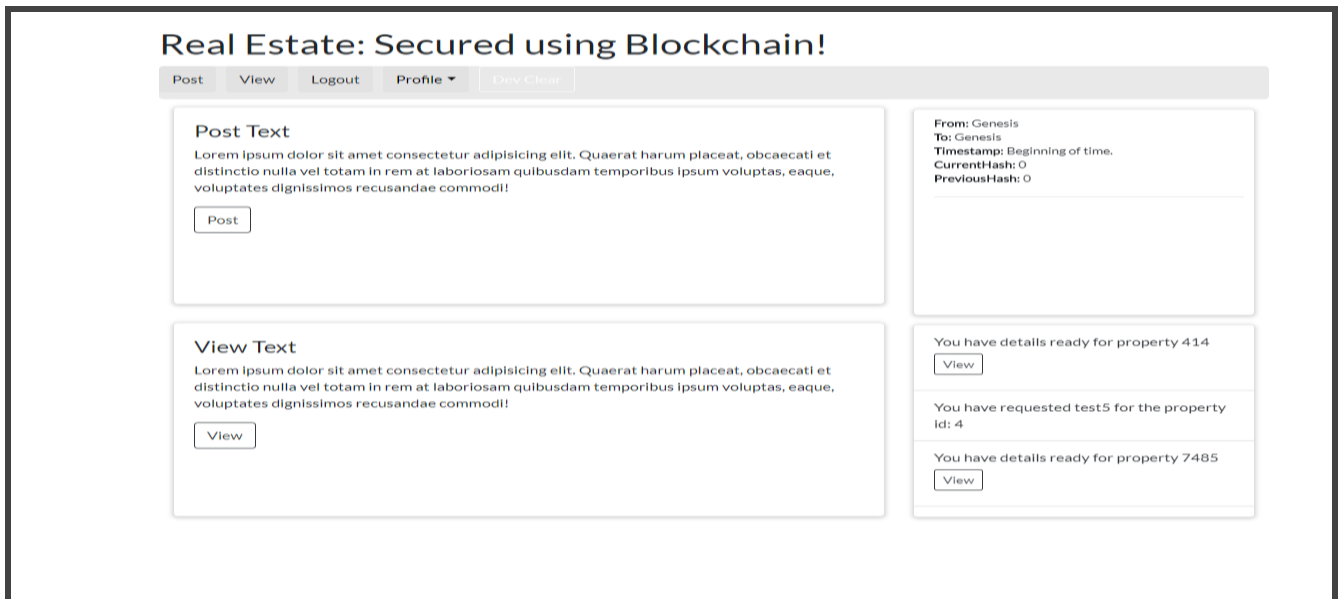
Real Estate: Secured using Blockchain!

Post View Logout Profile ▾ Dev Clear

Post Text

Lorem ipsum dolor sit amet consectetur adipisicing elit. Quaerat harum placeat, obcaecati et distinctio nulla vel totam in rem at laboriosam quibusdam temporibus ipsum voluptas, eaque, voluptates dignissimos recusandae commodi!

Post

From: Genesis
To: Genesis
Timestamp: Beginning of time.
CurrentHash: 0
PreviousHash: 0

View Text

Lorem ipsum dolor sit amet consectetur adipisicing elit. Quaerat harum placeat, obcaecati et distinctio nulla vel totam in rem at laboriosam quibusdam temporibus ipsum voluptas, eaque, voluptates dignissimos recusandae commodi!

View

You have details ready for property 414

View

You have requested test5 for the property id: 4

You have details ready for property 7485

View